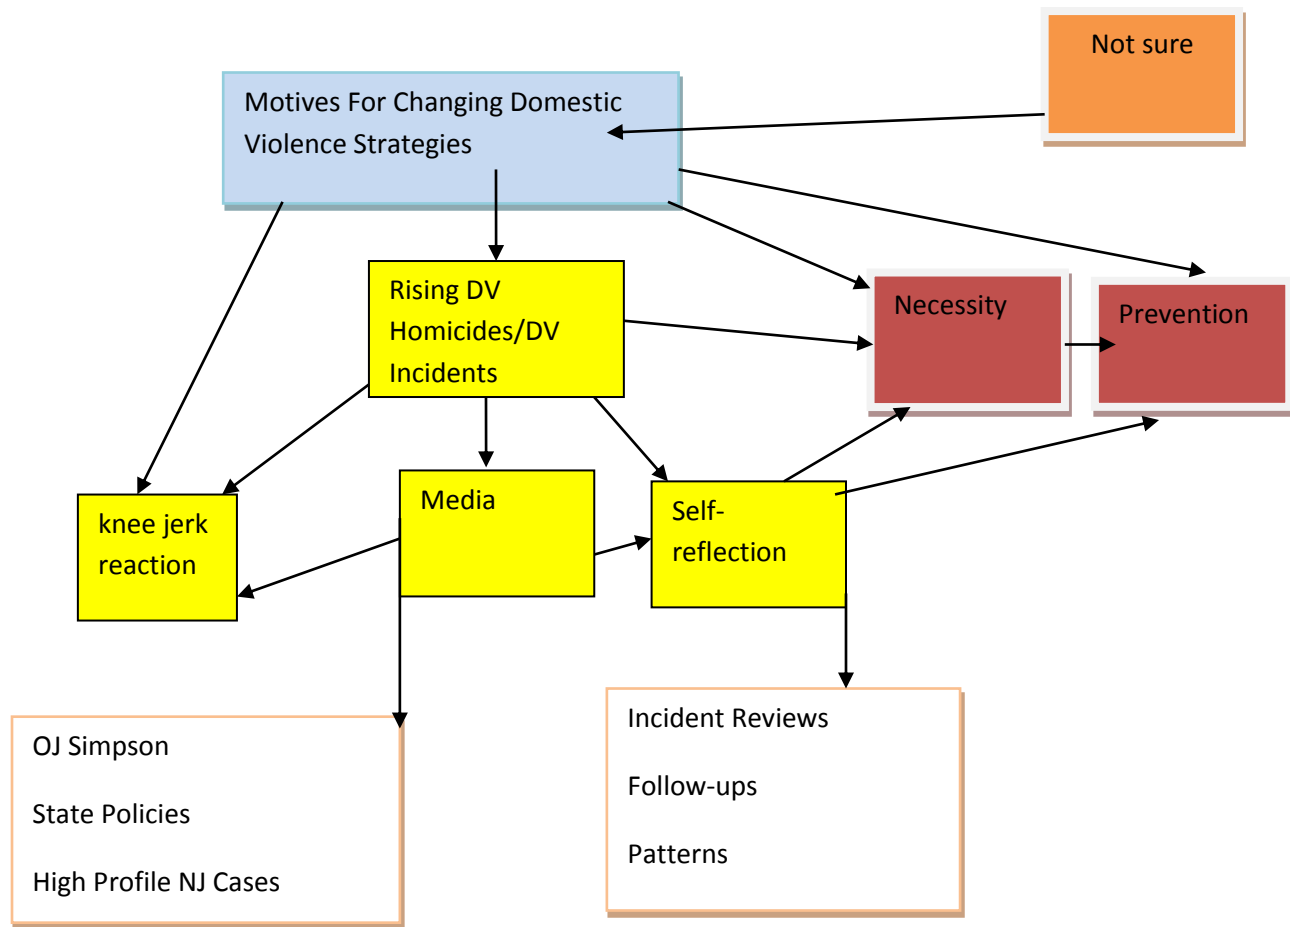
Not sure

Motives For Changing Domestic Violence Strategies

Rising DV Homicides/DV Incidents

Necessity

Prevention

knee jerk reaction

Media

Self-reflection

OJ Simpson

State Policies

High Profile NJ Cases

Incident Reviews

Follow-ups

Patterns